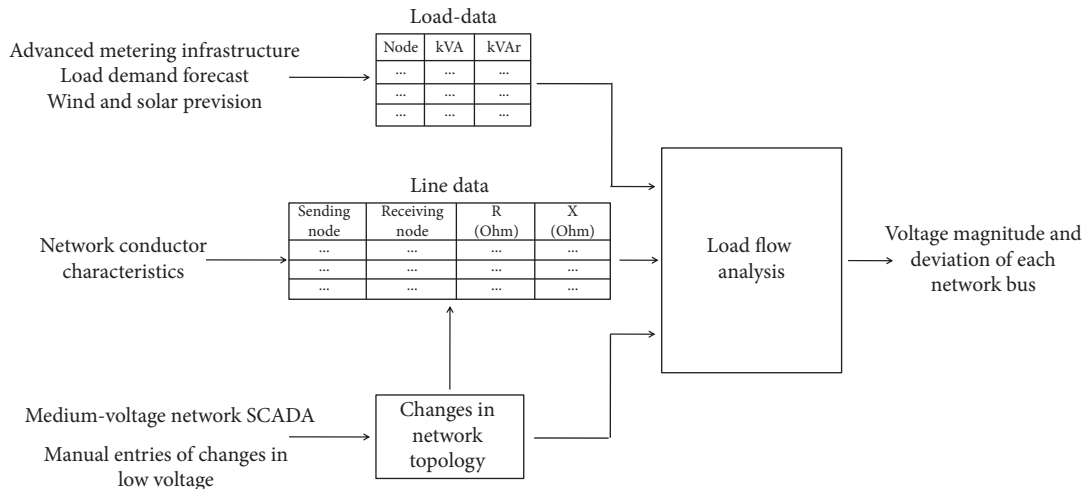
Advanced metering infrastructure
Load demand forecast
Wind and solar prevision

Load-data

| Node | kVA | kVAr |
|---|---|---|
| ... | ... | ... |
| ... | ... | ... |
| ... | ... | ... |

Line data

| Sending node | Receiving node | R (Ohm) | X (Ohm) |
|---|---|---|---|
| ... | ... | ... | ... |
| ... | ... | ... | ... |
| ... | ... | ... | ... |

Network conductor characteristics

Load flow analysis

Voltage magnitude and deviation of each network bus

Medium-voltage network SCADA

Manual entries of changes in low voltage

Changes in network topology